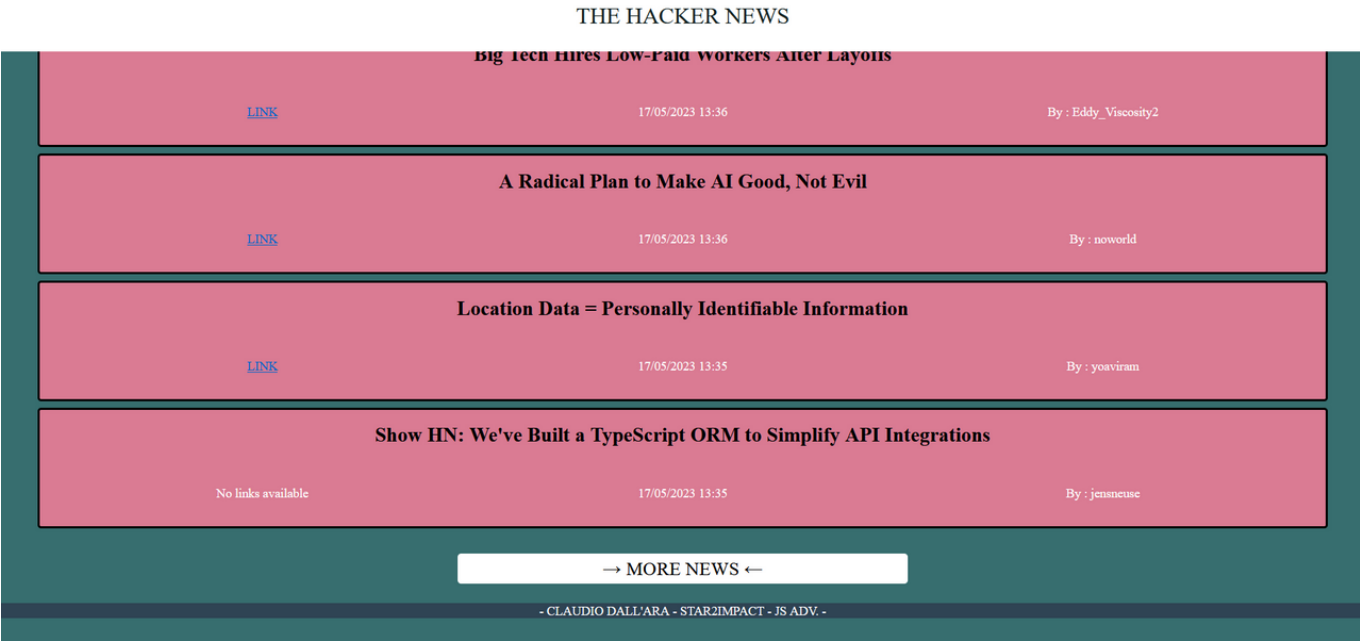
THE HACKER NEWS

Big Tech Hires Low-Paid Workers After Layoffs

LINK

17/05/2023 13:36

By : Eddy_Viscosity2

A Radical Plan to Make AI Good, Not Evil

LINK

17/05/2023 13:36

By : noworld

Location Data = Personally Identifiable Information

LINK

17/05/2023 13:35

By : yoaviram

Show HN: We've Built a TypeScript ORM to Simplify API Integrations

No links available

17/05/2023 13:35

By : jensneuse

→ MORE NEWS ←

- CLAUDIO DALL'ARA - STAR2IMPACT - JS ADV. -